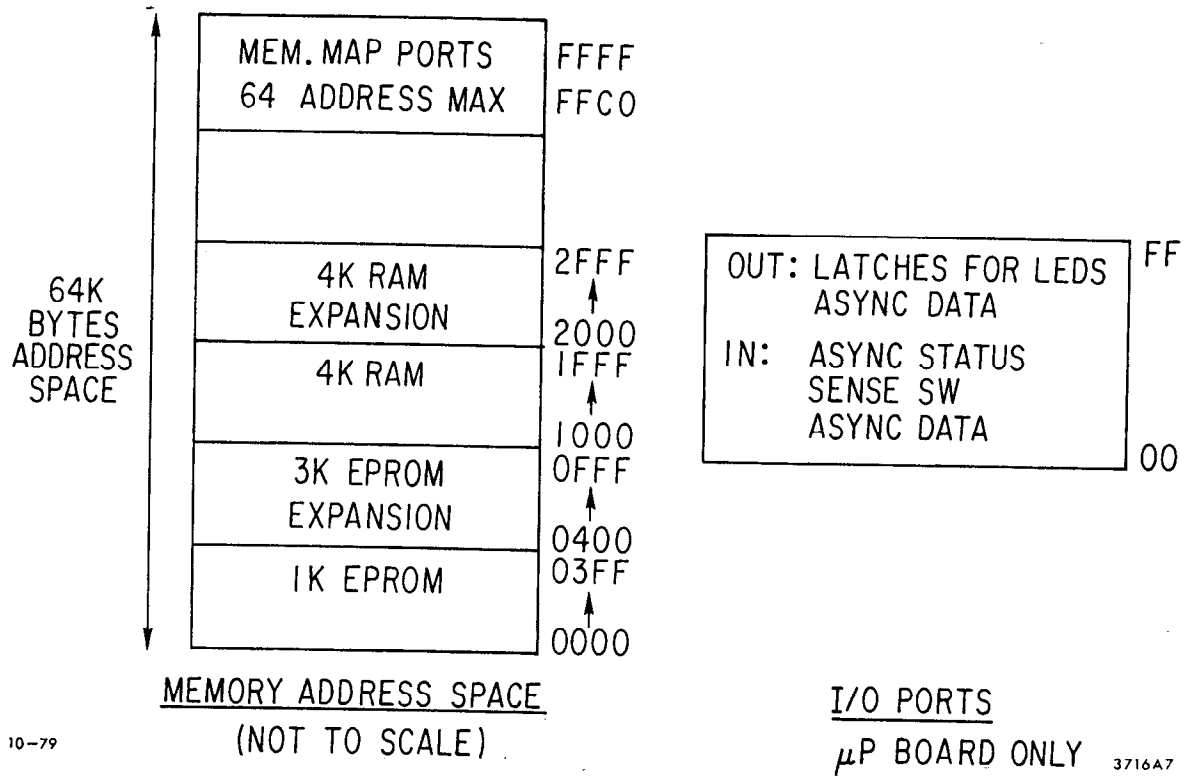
64K BYTES ADDRESS SPACE

MEM. MAP PORTS
64 ADDRESS MAX

FFFF
FFC0

4K RAM EXPANSION

2FFF
2000

4K RAM

1FFF
1000

3K EPROM EXPANSION

0FFF
0400

1K EPROM

03FF
0000

MEMORY ADDRESS SPACE
(NOT TO SCALE)

OUT: LATCHES FOR LEDS
ASYNC DATA
IN: ASYNC STATUS
SENSE SW
ASYNC DATA

FF
00

I/O PORTS
$\mu$P BOARD ONLY

10-79

3716A7